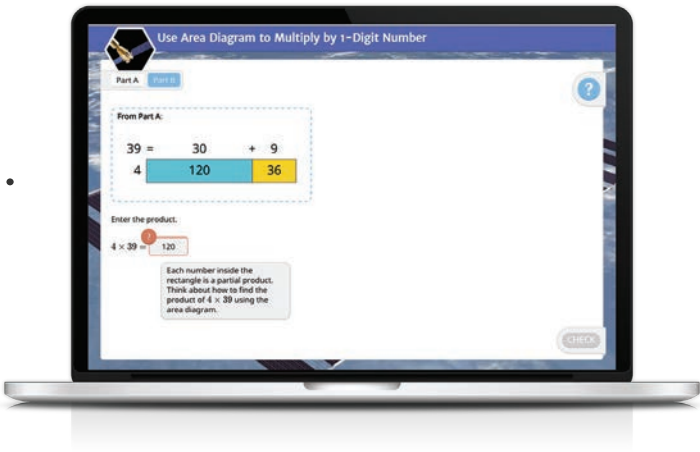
Use Area Diagram to Multiply by 1-Digit Number

Part A Part B

?

From Part A:

39 = 30 + 9

| 4 | 120 | 36 |
|---|---|---|

Enter the product.

$4 \times 39 =$ 120

!

Each number inside the rectangle is a partial product. Think about how to find the product of $4 \times 39$ using the area diagram.

CHECK